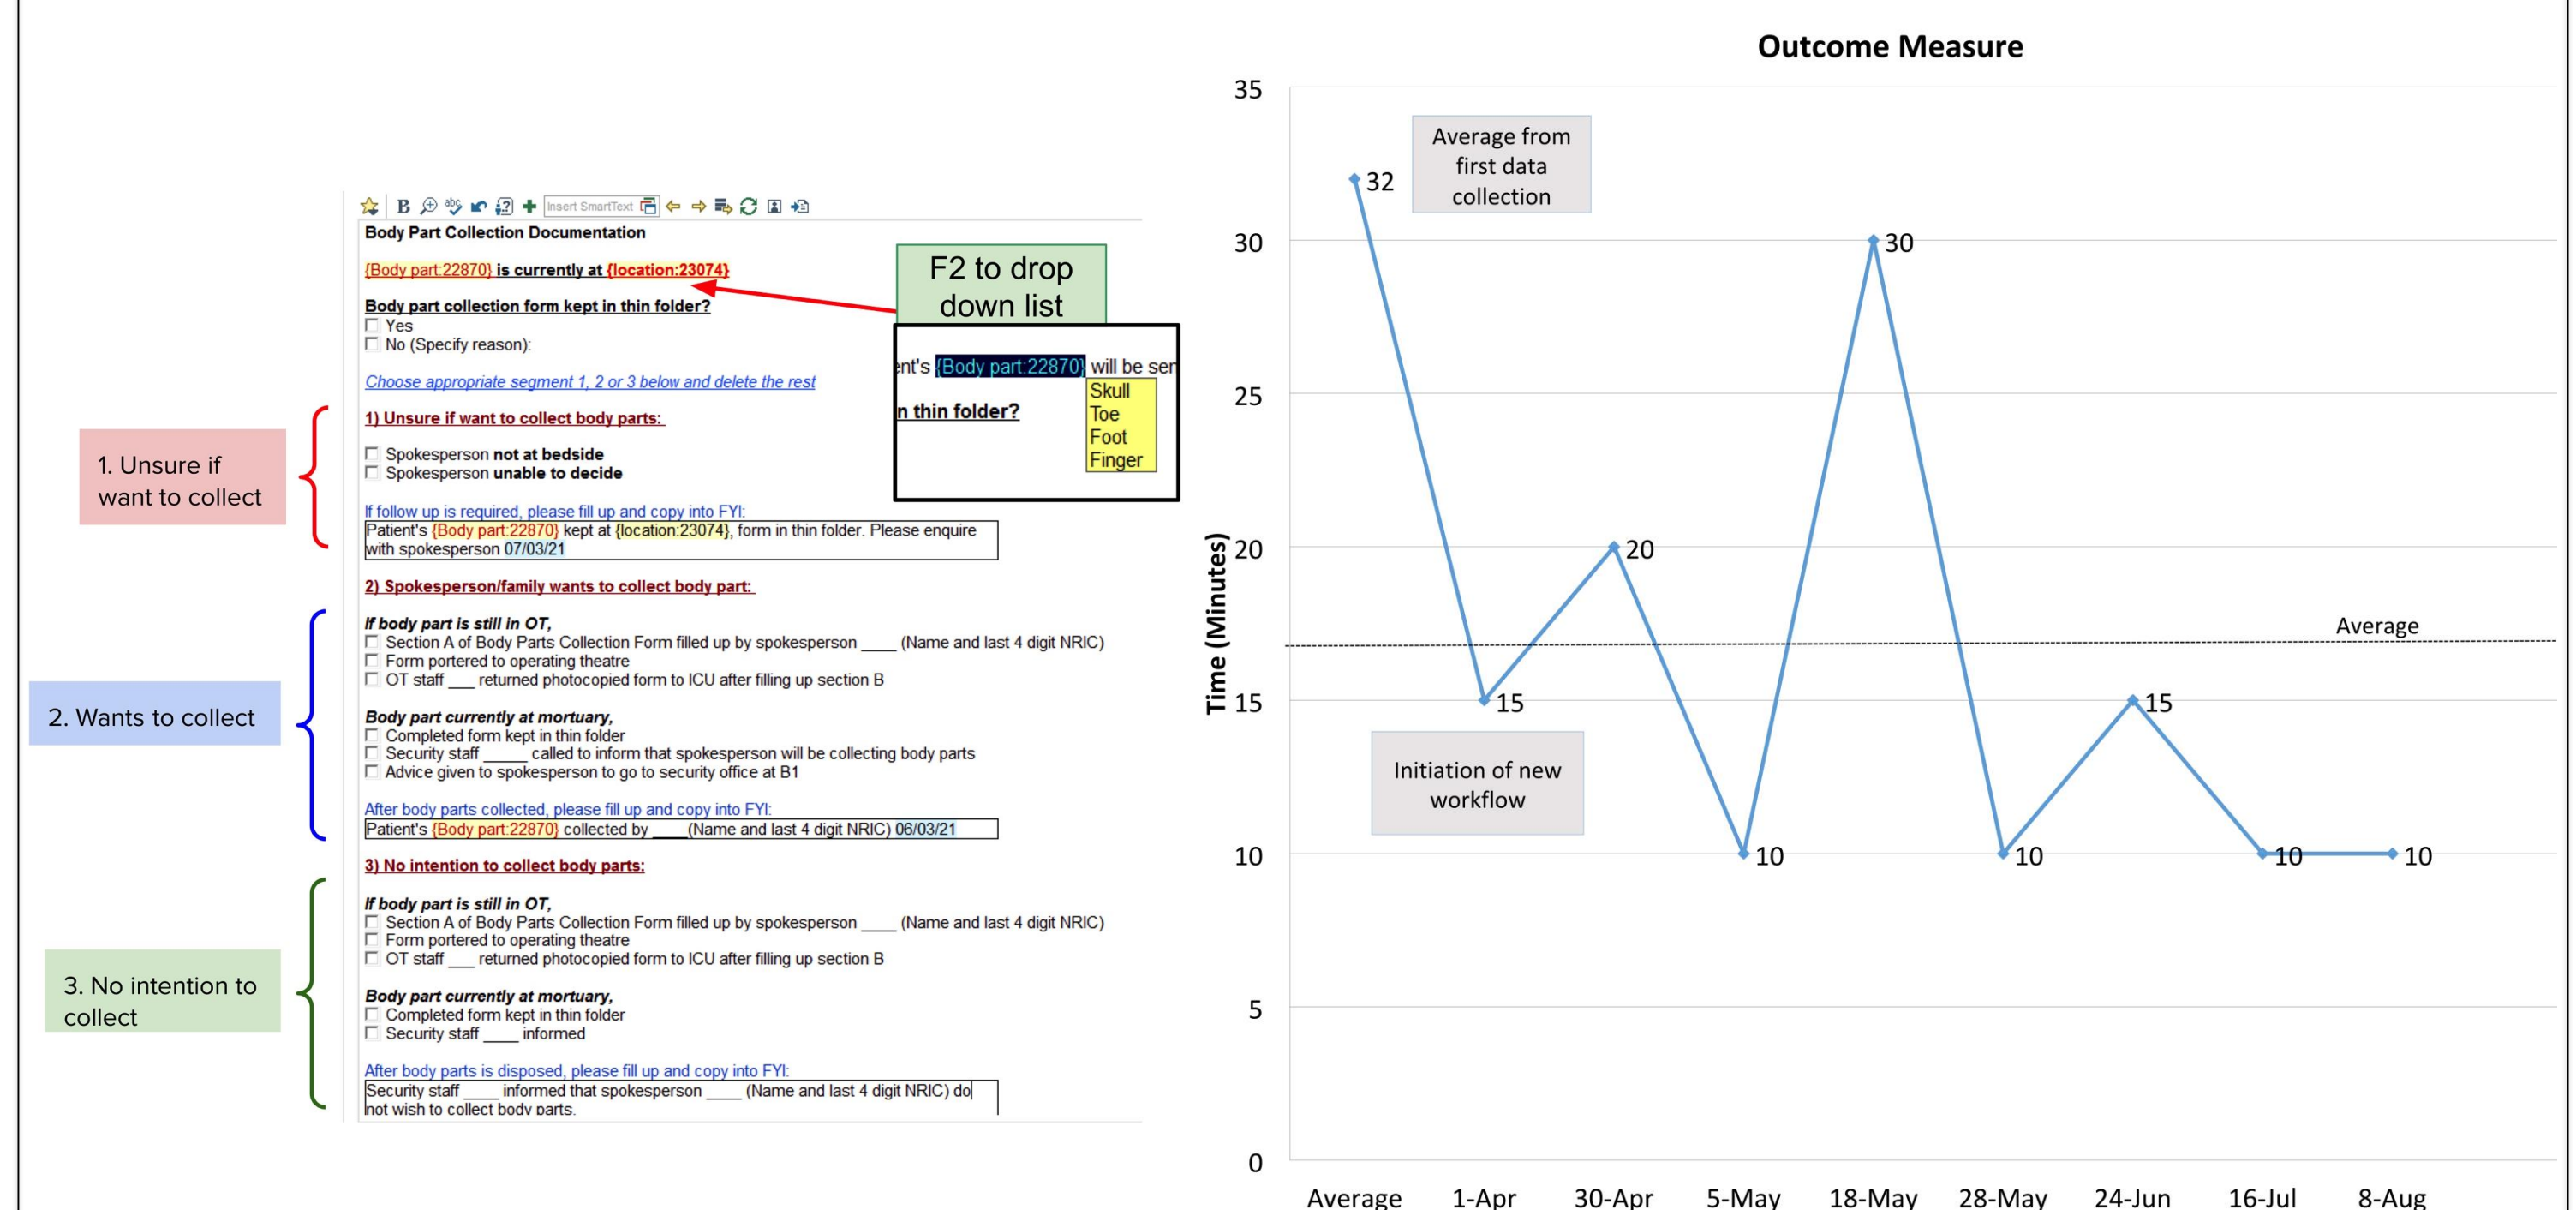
Insert SmartText

Body Part Collection Documentation

{Body part:22870} is currently at {location:23074}

F2 to drop down list

Body part collection form kept in thin folder?
☐ Yes
☐ No (Specify reason):

ent's {Body part:22870} will be sen
n thin folder?
Skull
Toe
Foot
Finger

Choose appropriate segment 1, 2 or 3 below and delete the rest

1. Unsure if want to collect

1) Unsure if want to collect body parts:

☐ Spokesperson not at bedside
☐ Spokesperson unable to decide

If follow up is required, please fill up and copy into FYI:
Patient's {Body part:22870} kept at {location:23074}, form in thin folder. Please enquire with spokesperson 07/03/21

2. Wants to collect

2) Spokesperson/family wants to collect body part:

If body part is still in OT,
☐ Section A of Body Parts Collection Form filled up by spokesperson ____ (Name and last 4 digit NRIC)
☐ Form portered to operating theatre
☐ OT staff ___ returned photocopied form to ICU after filling up section B

Body part currently at mortuary,
☐ Completed form kept in thin folder
☐ Security staff _____ called to inform that spokesperson will be collecting body parts
☐ Advice given to spokesperson to go to security office at B1

After body parts collected, please fill up and copy into FYI:
Patient's {Body part:22870} collected by ____(Name and last 4 digit NRIC) 06/03/21

3. No intention to collect

3) No intention to collect body parts:

If body part is still in OT,
☐ Section A of Body Parts Collection Form filled up by spokesperson ____ (Name and last 4 digit NRIC)
☐ Form portered to operating theatre
☐ OT staff ___ returned photocopied form to ICU after filling up section B

Body part currently at mortuary,
☐ Completed form kept in thin folder
☐ Security staff ____ informed

After body parts is disposed, please fill up and copy into FYI:
Security staff ____ informed that spokesperson ____ (Name and last 4 digit NRIC) do not wish to collect body parts.

Outcome Measure

Time (Minutes)
35
30
25
20
15
10
5
0

Average from first data collection
Initiation of new workflow
Average

32
15
20
10
30
10
15
10
10

Average
1-Apr
30-Apr
5-May
18-May
28-May
24-Jun
16-Jul
8-Aug